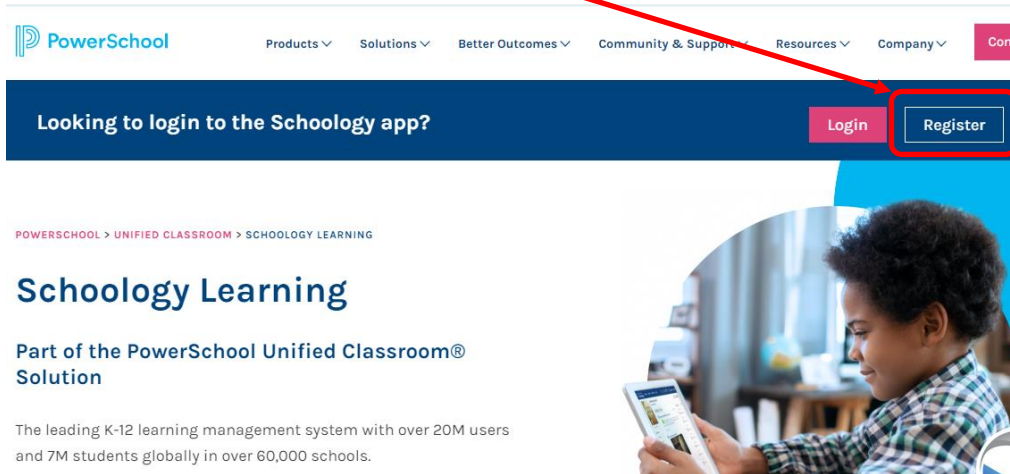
PowerSchool

Products Solutions Better Outcomes Community & Support Resources Company Con

Looking to login to the Schoology app?

Login

Register

POWERSCHOOL > UNIFIED CLASSROOM > SCHOOLOGY LEARNING

Schoology Learning

Part of the PowerSchool Unified Classroom® Solution

The leading K-12 learning management system with over 20M users and 7M students globally in over 60,000 schools.